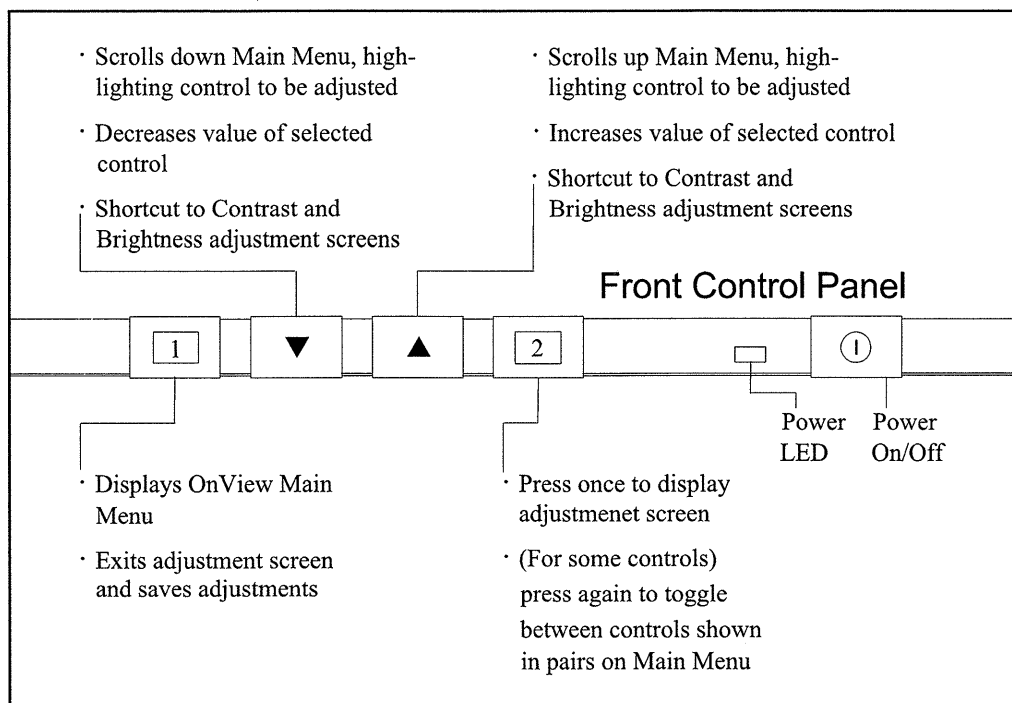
· Scrolls down Main Menu, highlighting control to be adjusted

· Decreases value of selected control

· Shortcut to Contrast and Brightness adjustment screens

· Scrolls up Main Menu, highlighting control to be adjusted

· Increases value of selected control

· Shortcut to Contrast and Brightness adjustment screens

Front Control Panel

1

▼

▲

2

Power LED

Power On/Off

· Displays OnView Main Menu

· Exits adjustment screen and saves adjustments

· Press once to display adjustmenet screen

· (For some controls) press again to toggle between controls shown in pairs on Main Menu